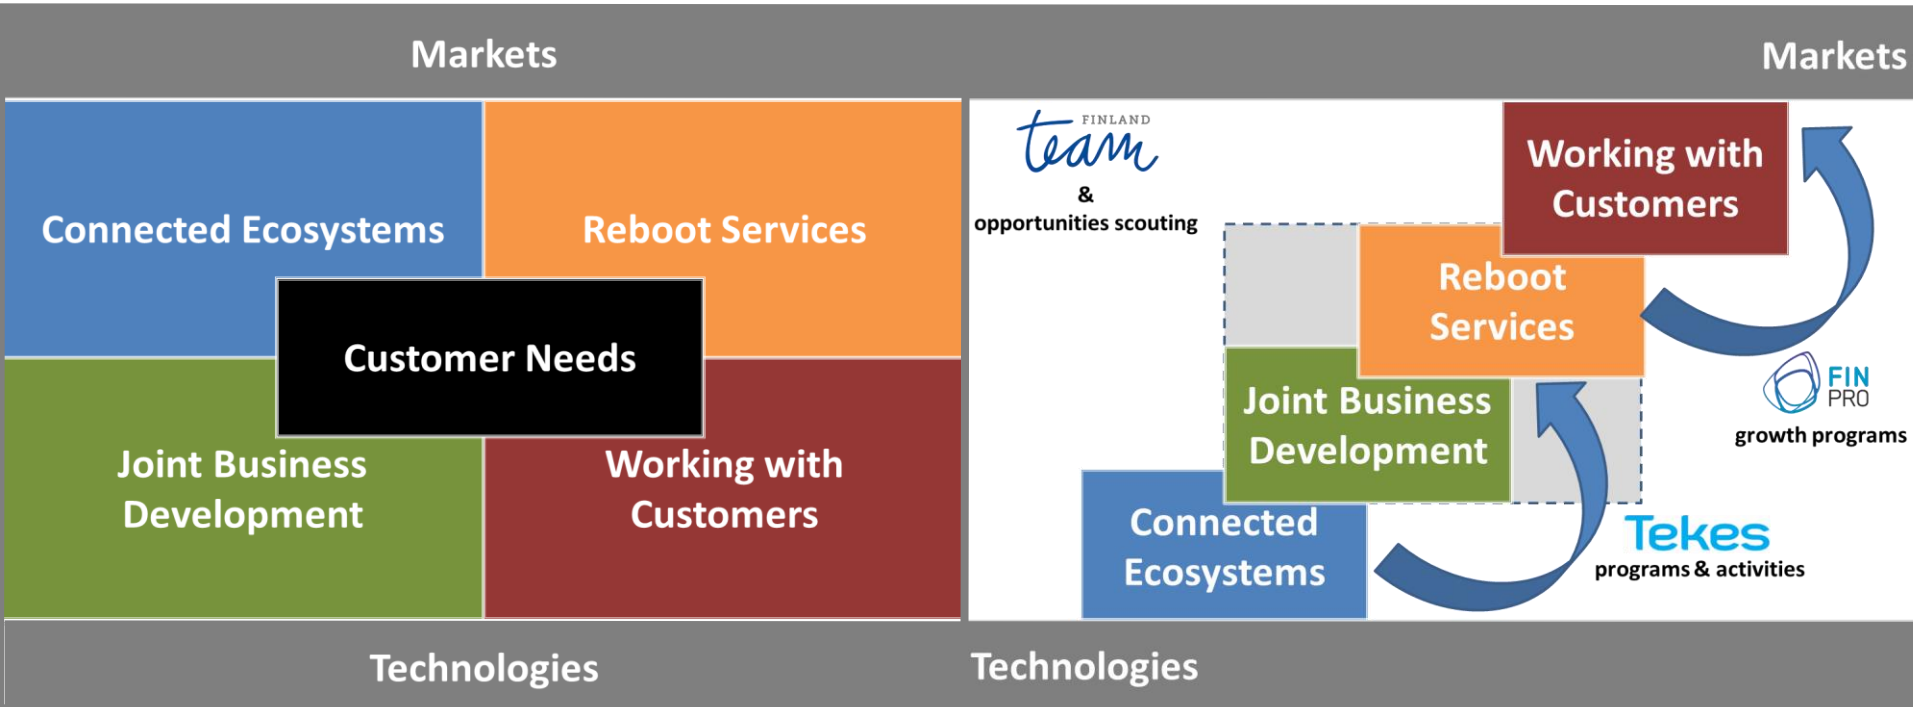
Markets

Connected Ecosystems

Reboot Services

Customer Needs

Joint Business Development

Working with Customers

Technologies

Markets

FINLAND
team
&
opportunities scouting

Working with Customers

Reboot Services

Joint Business Development

Connected Ecosystems

FIN PRO
growth programs

Tekes
programs & activities

Technologies